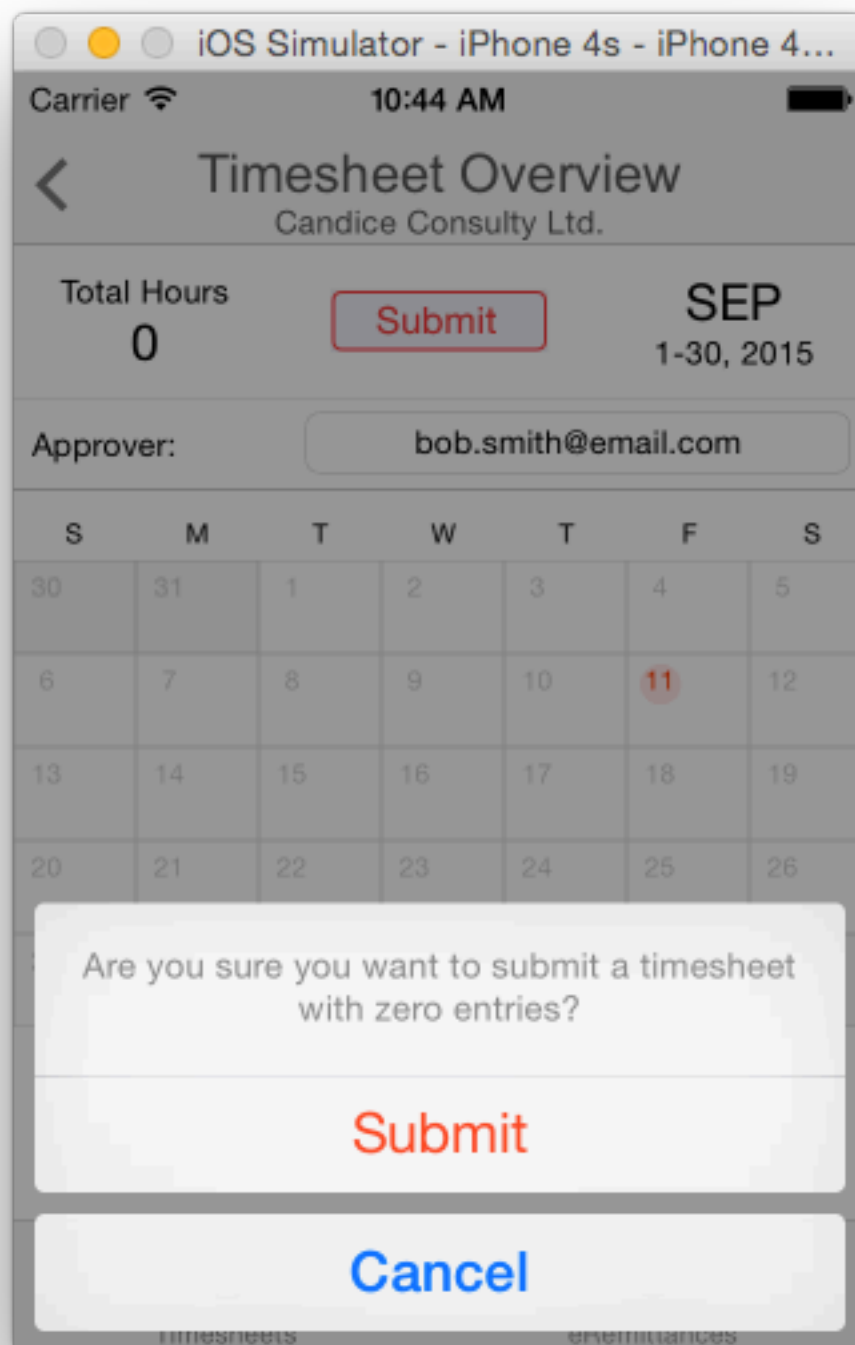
iOS Simulator - iPhone 4s - iPhone 4...

Carrier 10:44 AM

<

Timesheet Overview
Candice Consulty Ltd.

Total Hours
0

Submit

SEP
1-30, 2015

Approver: bob.smith@email.com

| S | M | T | W | T | F | S |
|---|---|---|---|---|---|---|
| 30 | 31 | 1 | 2 | 3 | 4 | 5 |
| 6 | 7 | 8 | 9 | 10 | 11 | 12 |
| 13 | 14 | 15 | 16 | 17 | 18 | 19 |
| 20 | 21 | 22 | 23 | 24 | 25 | 26 |

Are you sure you want to submit a timesheet with zero entries?

Submit

Cancel

Timesheets eRemittances